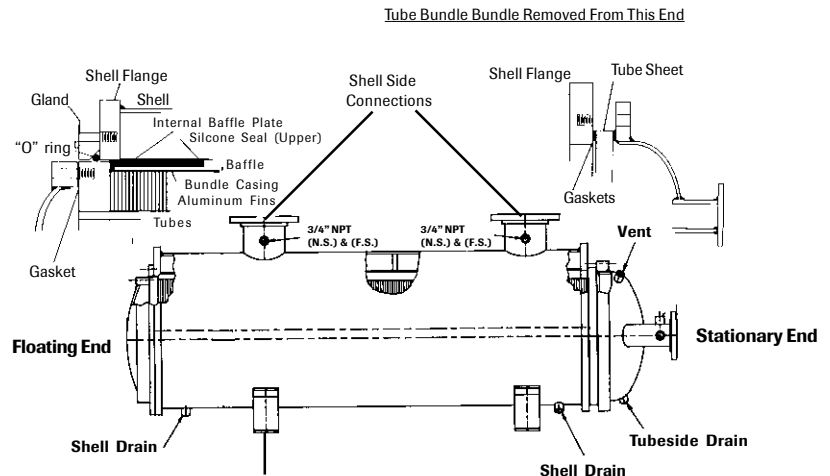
Tube Bundle Bundle Removed From This End

Shell Flange

Gland

Shell

Internal Baffle Plate

Silcone Seal (Upper)

"O" ring

Baffle

Bundle Casing

Aluminum Fins

Tubes

Gasket

Shell Side Connections

Shell Flange

Tube Sheet

Gaskets

3/4" NPT (N.S.) & (F.S.)

3/4" NPT (N.S.) & (F.S.)

Vent

Floating End

Stationary End

Shell Drain

Tubeside Drain

Shell Drain